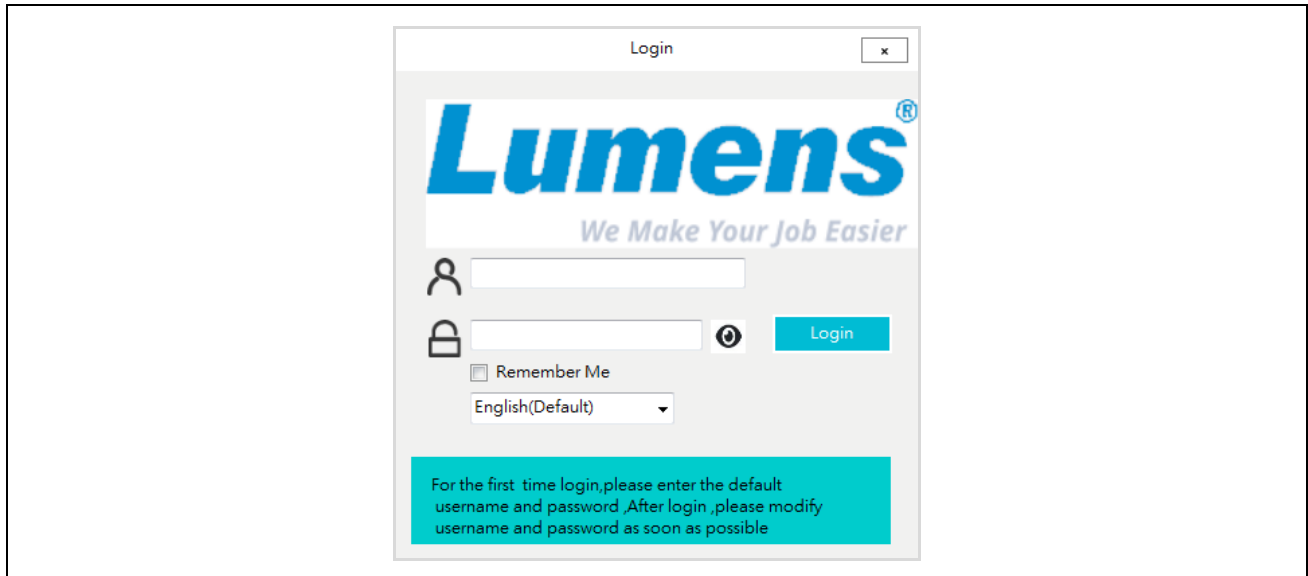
Login
×

Lumens®
We Make Your Job Easier

Login

Remember Me

English(Default)

For the first time login,please enter the default username and password ,After login ,please modify username and password as soon as possible